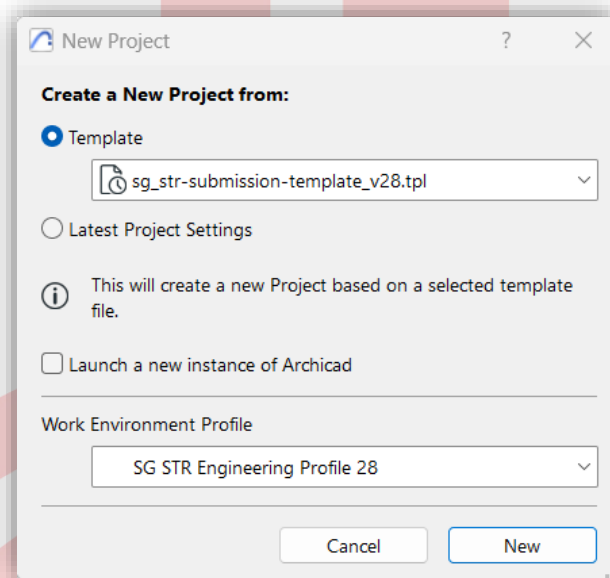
New Project

?

Create a New Project from:

Template

sg_str-submission-template_v28.tpl

Latest Project Settings

This will create a new Project based on a selected template file.

Launch a new instance of Archicad

Work Environment Profile

SG STR Engineering Profile 28

Cancel

New